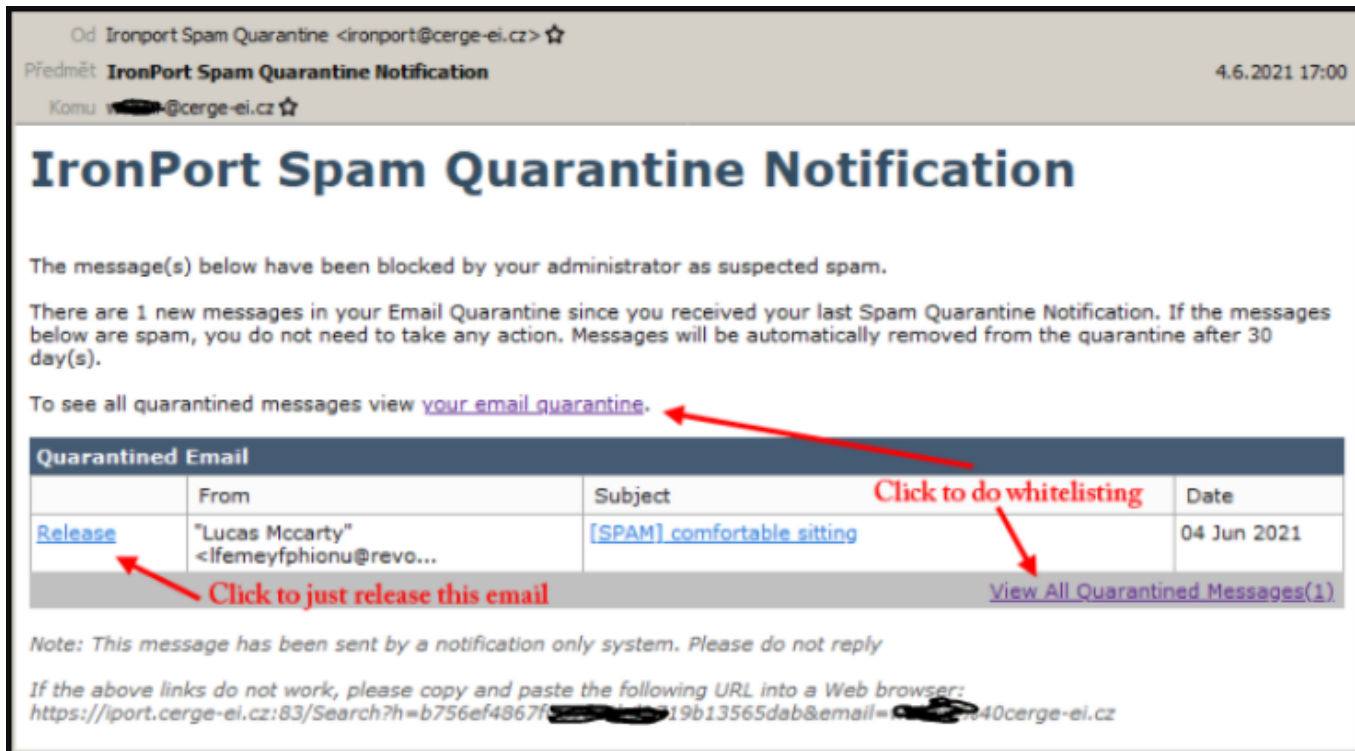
Od Ironport Spam Quarantine <ironport@cerge-ei.cz> ☆
Předmět IronPort Spam Quarantine Notification 4.6.2021 17:00
Komu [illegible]@cerge-ei.cz ☆

IronPort Spam Quarantine Notification

The message(s) below have been blocked by your administrator as suspected spam.

There are 1 new messages in your Email Quarantine since you received your last Spam Quarantine Notification. If the messages below are spam, you do not need to take any action. Messages will be automatically removed from the quarantine after 30 day(s).

To see all quarantined messages view your email quarantine.

Quarantined Email

| | From | Subject | Date |
|---|---|---|---|
| Release | "Lucas Mccarty" <lfemeyfphionu@revo... | [SPAM] comfortable sitting | 04 Jun 2021 |

Click to do whitelisting

Click to just release this email

View All Quarantined Messages(1)

Note: This message has been sent by a notification only system. Please do not reply

If the above links do not work, please copy and paste the following URL into a Web browser: https://iport.cerge-ei.cz:83/Search?h=b756ef4867f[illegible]19b13565dab&email=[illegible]40cerge-ei.cz